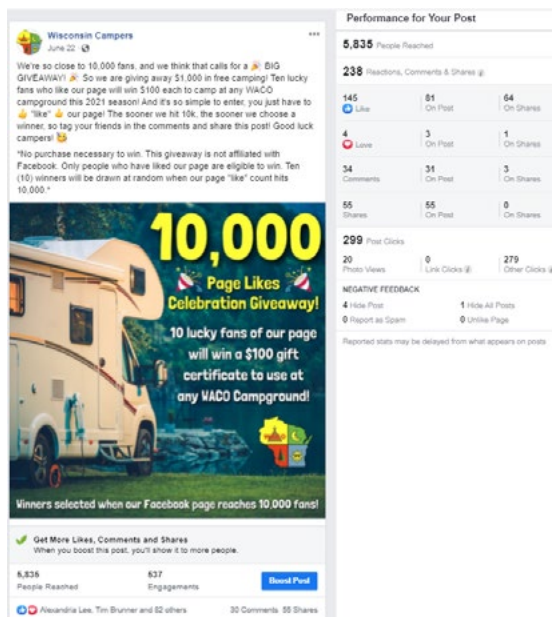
Wisconsin Campers
June 22 ·

We're so close to 10,000 fans, and we think that calls for a 🎉 BIG GIVEAWAY! 🎉 So we are giving away $1,000 in free camping! Ten lucky fans who like our page will win $100 each to camp at any WACO campground this 2021 season! And it's so simple to enter, you just have to 👍 "like" 👍 our page! The sooner we hit 10k, the sooner we choose a winner, so tag your friends in the comments and share this post! Good luck campers! 😉

*No purchase necessary to win. This giveaway is not affiliated with Facebook. Only people who have liked our page are eligible to win. Ten (10) winners will be drawn at random when our page "like" count hits 10,000.*

10,000
Page Likes
Celebration Giveaway!
10 lucky fans of our page will win a $100 gift certificate to use at any WACO Campground!
Winners selected when our Facebook page reaches 10,000 fans!

Get More Likes, Comments and Shares
When you boost this post, you'll show it to more people.

5,835
People Reached

537
Engagements

Boost Post

Alexandria Lee, Tim Brunner and 82 others
30 Comments 55 Shares

Performance for Your Post

5,835 People Reached

238 Reactions, Comments & Shares

| | | |
|---|---|---|
| 145 Like | 81 On Post | 64 On Shares |
| 4 Love | 3 On Post | 1 On Shares |
| 34 Comments | 31 On Post | 3 On Shares |
| 55 Shares | 55 On Post | 0 On Shares |

299 Post Clicks

| | | |
|---|---|---|
| 20 Photo Views | 0 Link Clicks | 279 Other Clicks |

NEGATIVE FEEDBACK
4 Hide Post
1 Hide All Posts
0 Report as Spam
0 Unlike Page

Reported stats may be delayed from what appears on posts